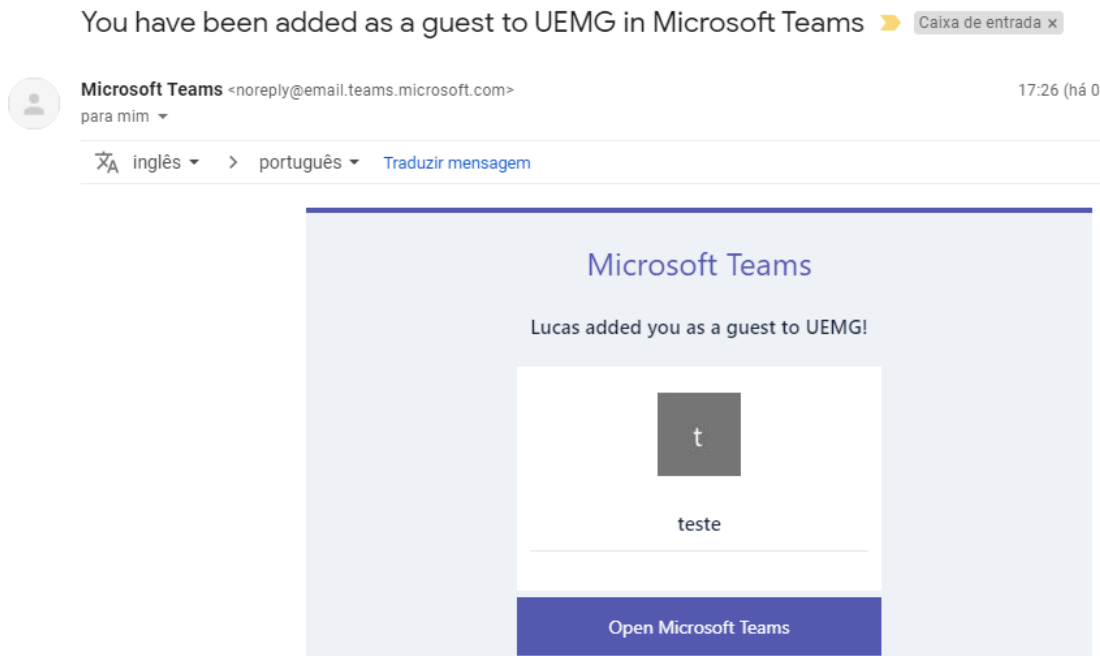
You have been added as a guest to UEMG in Microsoft Teams

Caixa de entrada ×

Microsoft Teams <noreply@email.teams.microsoft.com>

17:26 (há 0

para mim

inglês > português Traduzir mensagem

Microsoft Teams

Lucas added you as a guest to UEMG!

t

teste

Open Microsoft Teams